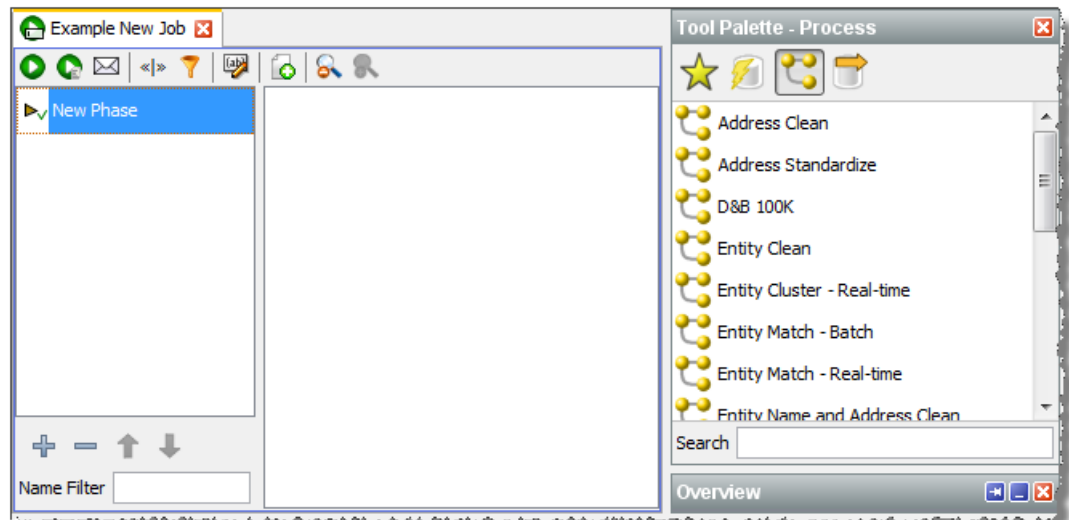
Example New Job

New Phase

Name Filter

Tool Palette - Process

Address Clean
Address Standardize
D&B 100K
Entity Clean
Entity Cluster - Real-time
Entity Match - Batch
Entity Match - Real-time
Entity Name and Address Clean

Search

Overview